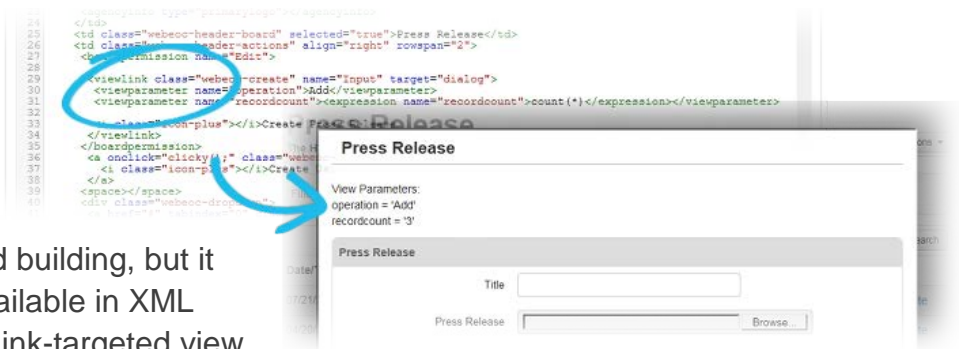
24 <agencyinfo type="primarylogo"></agencyinfo>
25 </td>
26 <td class="webeoc-header-board" selected="true">Press Release</td>
27 <td class="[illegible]header-actions" align="right" rowspan="2">
28 <b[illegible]permission name="Edit">
29 <viewlink class="webeoc-create" name="Input" target="dialog">
30 <viewparameter name="operation">Add</viewparameter>
31 <viewparameter name="recordcount"><expression name="recordcount">count(*)</expression></viewparameter>
32
33 <i class="icon-plus"></i>Create Press Release
34 </viewlink>
35 </boardpermission>
36 <a onclick="clicky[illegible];" class="webe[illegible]
37 <i class="icon-plus"></i>Create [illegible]
38 </a>
39 <space></space>
40 <div class="webeoc-drop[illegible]

Press Release

View Parameters:
operation = 'Add'
recordcount = '3'

Press Release

Title

Press Release Browse...

d building, but it
ailable in XML
ink-targeted view